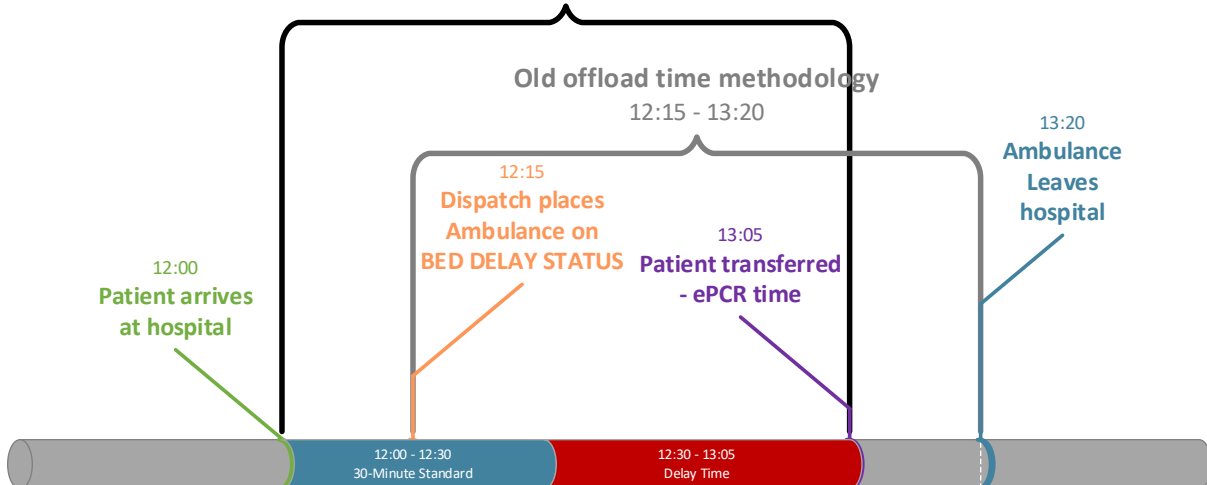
Old offload time methodology
12:15 - 13:20

12:15
Dispatch places Ambulance on BED DELAY STATUS

13:20
Ambulance Leaves hospital

13:05
Patient transferred - ePCR time

12:00
Patient arrives at hospital

12:00 - 12:30
30-Minute Standard

12:30 - 13:05
Delay Time